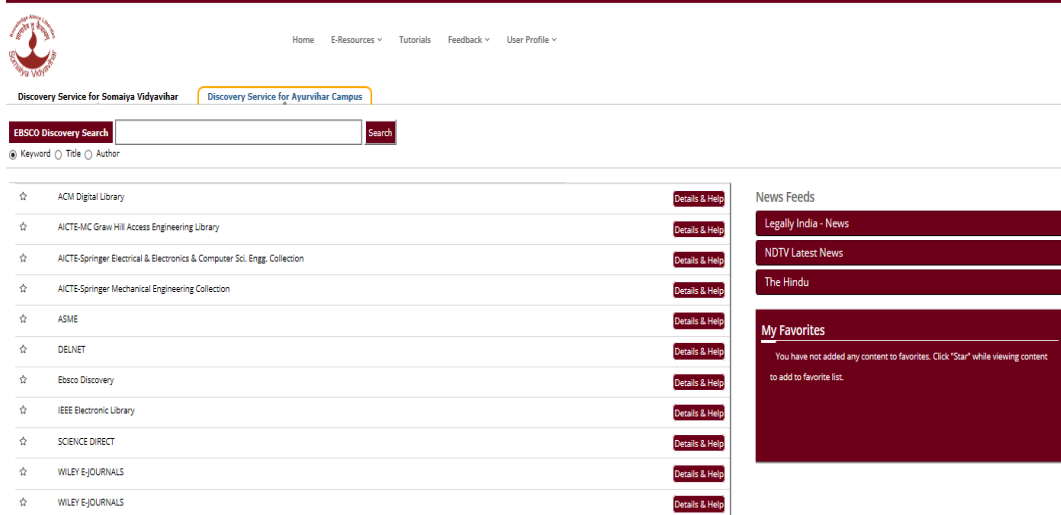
Knowledge Above Libraries
Somaiya Vidyavihar

Home E-Resources ˅ Tutorials Feedback ˅ User Profile ˅

Discovery Service for Somaiya Vidyavihar
Discovery Service for Ayurvihar Campus

EBSCO Discovery Search
Search
Keyword Title Author

| | | |
|---|---|---|
| ☆ | ACM Digital Library | Details & Help |
| ☆ | AICTE-MC Graw Hill Access Engineering Library | Details & Help |
| ☆ | AICTE-Springer Electrical & Electronics & Computer Sci. Engg. Collection | Details & Help |
| ☆ | AICTE-Springer Mechanical Engineering Collection | Details & Help |
| ☆ | ASME | Details & Help |
| ☆ | DELNET | Details & Help |
| ☆ | Ebsco Discovery | Details & Help |
| ☆ | IEEE Electronic Library | Details & Help |
| ☆ | SCIENCE DIRECT | Details & Help |
| ☆ | WILEY E-JOURNALS | Details & Help |
| ☆ | WILEY E-JOURNALS | Details & Help |

News Feeds
Legally India - News
NDTV Latest News
The Hindu

My Favorites
You have not added any content to favorites. Click "Star" while viewing content to add to favorite list.